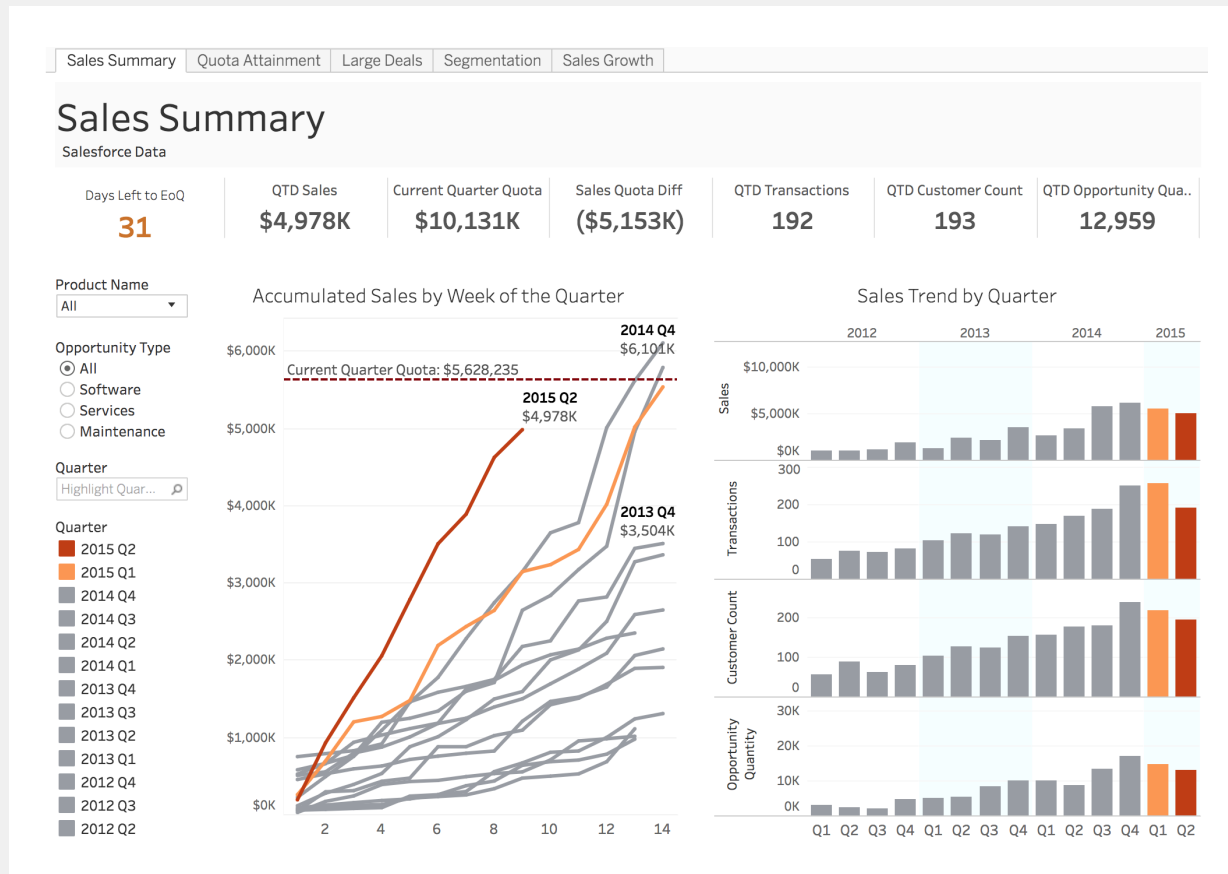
Sales Summary | Quota Attainment | Large Deals | Segmentation | Sales Growth

Sales Summary
Salesforce Data

Days Left to EoQ
31

QTD Sales
$4,978K

Current Quarter Quota
$10,131K

Sales Quota Diff
($5,153K)

QTD Transactions
192

QTD Customer Count
193

QTD Opportunity Qua..
12,959

Product Name
All

Opportunity Type
All
Software
Services
Maintenance

Quarter
Highlight Quar...

Quarter
2015 Q2
2015 Q1
2014 Q4
2014 Q3
2014 Q2
2014 Q1
2013 Q4
2013 Q3
2013 Q2
2013 Q1
2012 Q4
2012 Q3
2012 Q2

Accumulated Sales by Week of the Quarter

$6,000K
$5,000K
$4,000K
$3,000K
$2,000K
$1,000K
$0K

Current Quarter Quota: $5,628,235

2014 Q4
$6,101K

2015 Q2
$4,978K

2013 Q4
$3,504K

2 4 6 8 10 12 14

Sales Trend by Quarter

2012 2013 2014 2015

Sales
$10,000K
$5,000K
$0K

Transactions
300
200
100
0

Customer Count
200
100
0

Opportunity Quantity
30K
20K
10K
0K

Q1 Q2 Q3 Q4 Q1 Q2 Q3 Q4 Q1 Q2 Q3 Q4 Q1 Q2